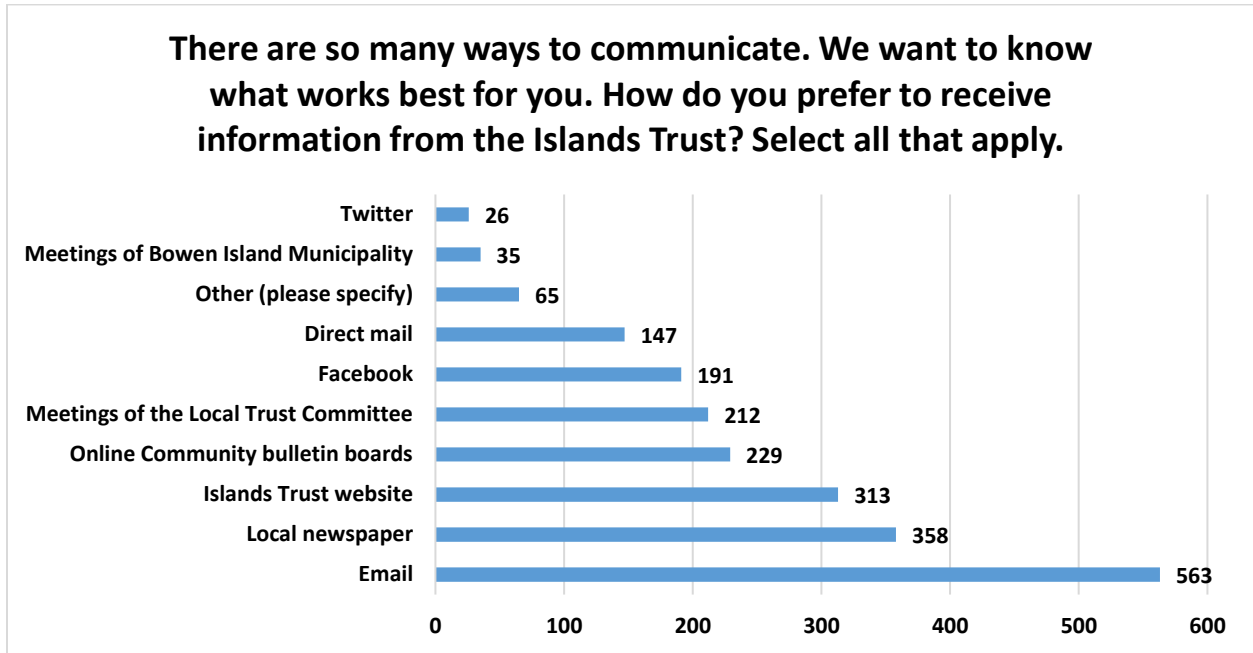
There are so many ways to communicate. We want to know what works best for you. How do you prefer to receive information from the Islands Trust? Select all that apply.

| Category | Value |
|---|---|
| Twitter | 26 |
| Meetings of Bowen Island Municipality | 35 |
| Other (please specify) | 65 |
| Direct mail | 147 |
| Facebook | 191 |
| Meetings of the Local Trust Committee | 212 |
| Online Community bulletin boards | 229 |
| Islands Trust website | 313 |
| Local newspaper | 358 |
| Email | 563 |

0 100 200 300 400 500 600